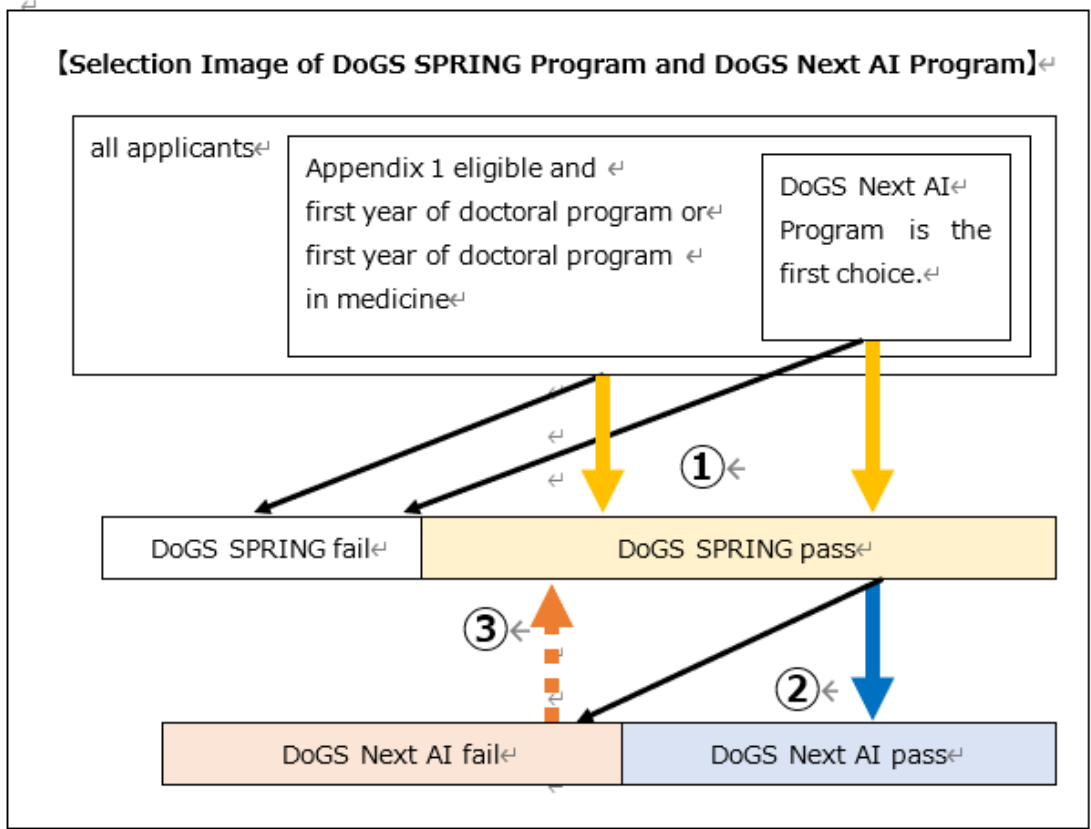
【Selection Image of DoGS SPRING Program and DoGS Next AI Program】

all applicants

Appendix 1 eligible and first year of doctoral program or first year of doctoral program in medicine

DoGS Next AI Program is the first choice.

①

DoGS SPRING fail

DoGS SPRING pass

③

②

DoGS Next AI fail

DoGS Next AI pass